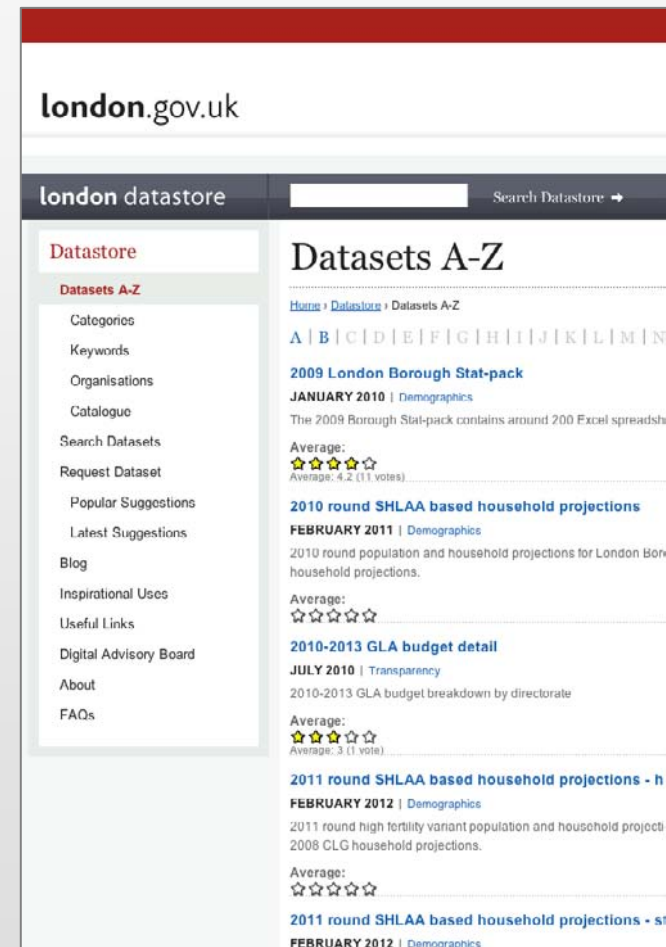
london.gov.uk

london datastore

Search Datastore →

Datastore

Datasets A-Z

Categories

Keywords

Organisations

Catalogue

Search Datasets

Request Dataset

Popular Suggestions

Latest Suggestions

Blog

Inspirational Uses

Useful Links

Digital Advisory Board

About

FAQs

Datasets A-Z

Home › Datastore › Datasets A-Z

A | B | C | D | E | F | G | H | I | J | K | L | M | N

2009 London Borough Stat-pack

JANUARY 2010 | Demographics

The 2009 Borough Stat-pack contains around 200 Excel spreadsh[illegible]

Average:
☆☆☆☆☆
Average: 4.2 (11 votes)

2010 round SHLAA based household projections

FEBRUARY 2011 | Demographics

2010 round population and household projections for London Boro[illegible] household projections.

Average:
☆☆☆☆☆

2010-2013 GLA budget detail

JULY 2010 | Transparency

2010-2013 GLA budget breakdown by directorate

Average:
☆☆☆☆☆
Average: 3 (1 vote)

2011 round SHLAA based household projections - h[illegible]

FEBRUARY 2012 | Demographics

2011 round high fertility variant population and household projecti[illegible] 2008 CLG household projections.

Average:
☆☆☆☆☆

2011 round SHLAA based household projections - s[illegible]

FEBRUARY 2012 | Demographics